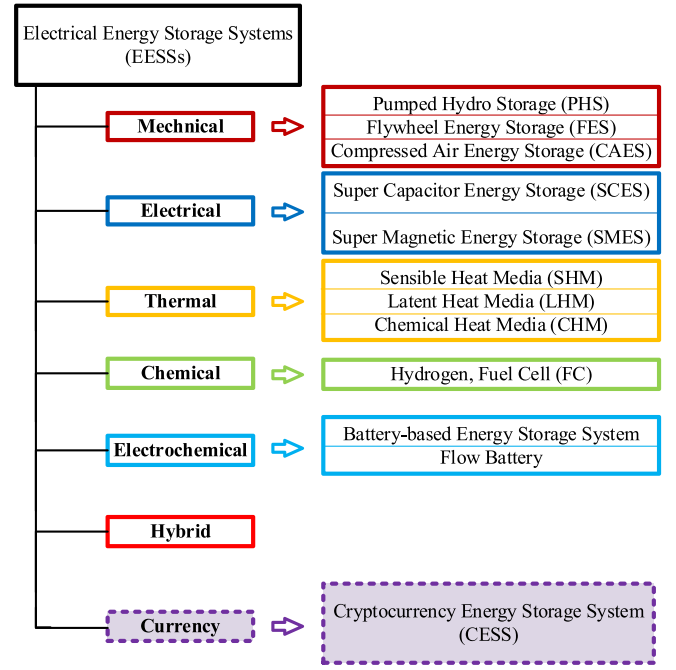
Electrical Energy Storage Systems (EESSs)

Mechnical

Pumped Hydro Storage (PHS)
Flywheel Energy Storage (FES)
Compressed Air Energy Storage (CAES)

Electrical

Super Capacitor Energy Storage (SCES)
Super Magnetic Energy Storage (SMES)

Thermal

Sensible Heat Media (SHM)
Latent Heat Media (LHM)
Chemical Heat Media (CHM)

Chemical

Hydrogen, Fuel Cell (FC)

Electrochemical

Battery-based Energy Storage System
Flow Battery

Hybrid

Currency

Cryptocurrency Energy Storage System (CESS)